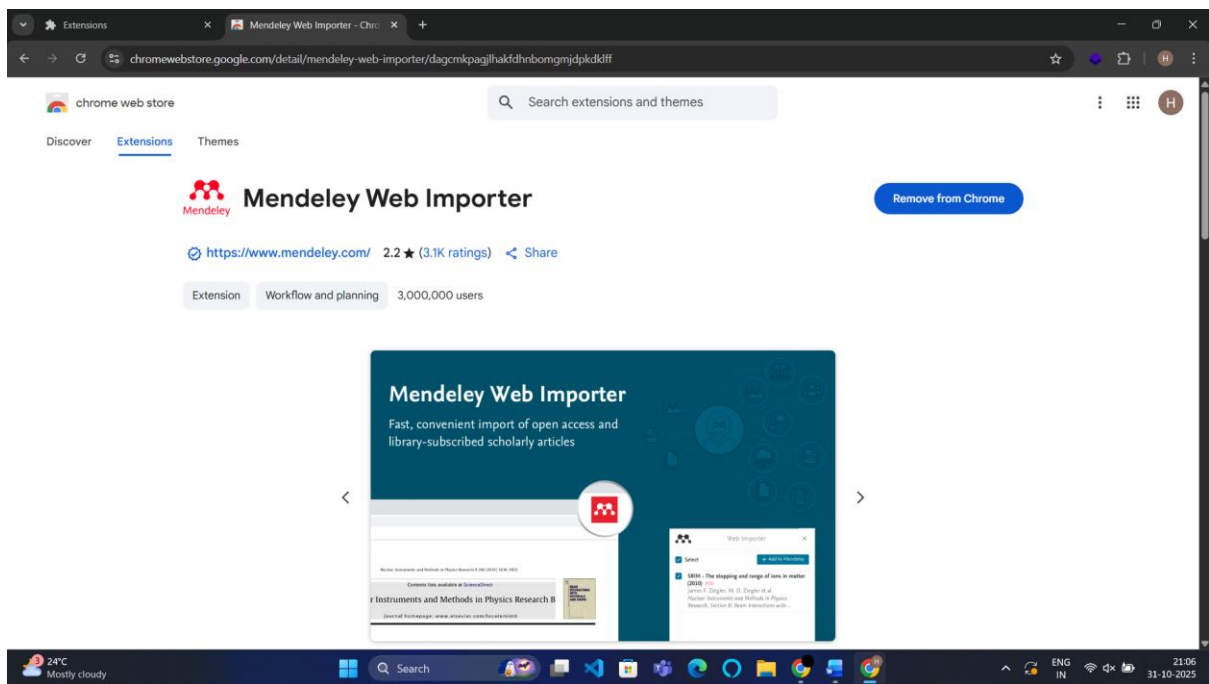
Extensions
Mendeley Web Importer - Chro
chromewebstore.google.com/detail/mendeley-web-importer/dagcmkpagjlhakfdhnbomgmjdpkdklff

chrome web store
Search extensions and themes
Discover Extensions Themes

Mendeley
Mendeley Web Importer
Remove from Chrome

https://www.mendeley.com/ 2.2 ★ (3.1K ratings) Share

Extension Workflow and planning 3,000,000 users

Mendeley Web Importer
Fast, convenient import of open access and library-subscribed scholarly articles

Contents lists available at ScienceDirect
r Instruments and Methods in Physics Research B
journal homepage: www.elsevier.com/locate/nimb

Web Importer
Select
+ Add to Mendeley
SRIM - The stopping and range of ions in matter (2010)
James F. Ziegler, M. D. Ziegler et al.
Nuclear Instruments and Methods in Physics Research, Section B: Beam Interactions with...

24°C
Mostly cloudy
Search
ENG IN
21:06
31-10-2025